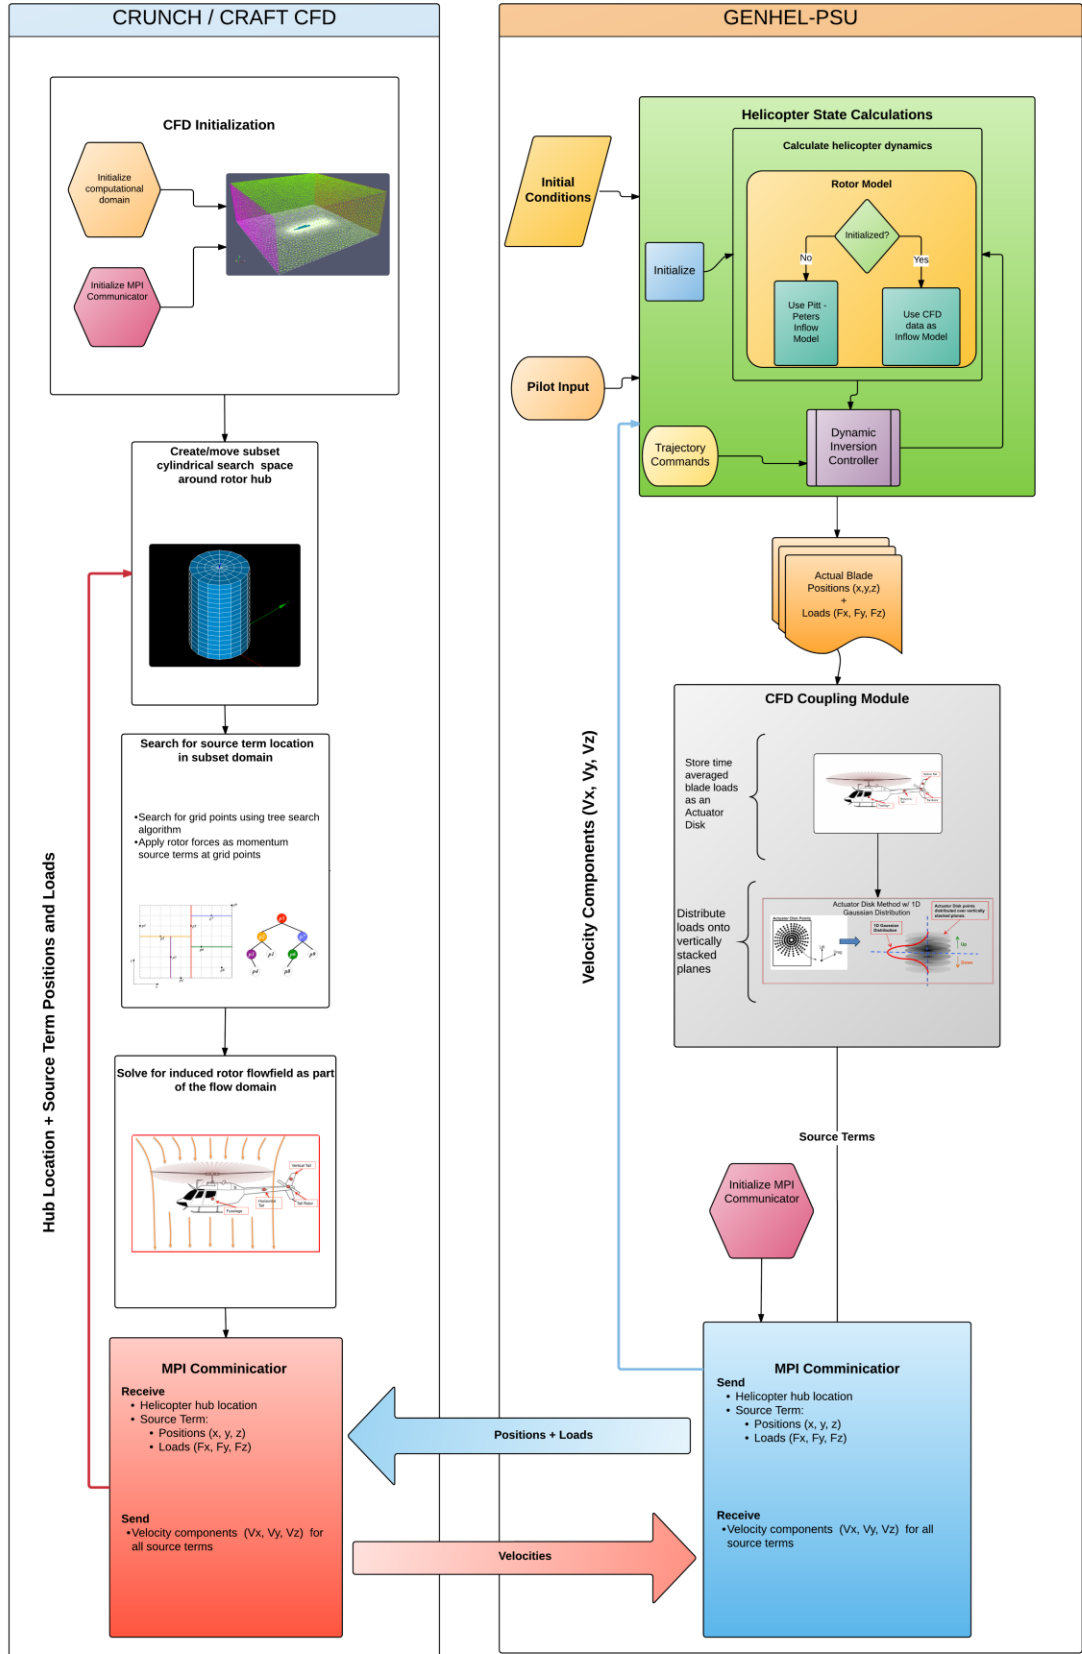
CRUNCH / CRAFT CFD

CFD Initialization

Initialize computational domain

Initialize MPI Communicator

Create/move subset cylindrical search space around rotor hub

Search for source term location in subset domain

•Search for grid points using tree search algorithm
•Apply rotor forces as momentum source terms at grid points

Solve for induced rotor flowfield as part of the flow domain

Hub Location + Source Term Positions and Loads

MPI Comminicator

Receive
• Helicopter hub location
• Source Term:
• Positions (x, y, z)
• Loads (Fx, Fy, Fz)

Send
•Velocity components (Vx, Vy, Vz) for all source terms

GENHEL-PSU

Initial Conditions

Pilot Input

Helicopter State Calculations

Calculate helicopter dynamics

Rotor Model

Initialized?

No

Yes

Initialize

Use Pitt - Peters Inflow Model

Use CFD data as Inflow Model

Trajectory Commands

Dynamic Inversion Controller

Actual Blade Positions (x,y,z) + Loads (Fx, Fy, Fz)

CFD Coupling Module

Store time averaged blade loads as an Actuator Disk

Distribute loads onto vertically stacked planes

Actuator Disk Method w/ 1D Gaussian Distribution

Velocity Components (Vx, Vy, Vz)

Source Terms

Initialize MPI Communicator

MPI Comminicator

Send
• Helicopter hub location
• Source Term:
• Positions (x, y, z)
• Loads (Fx, Fy, Fz)

Receive
•Velocity components (Vx, Vy, Vz) for all source terms

Positions + Loads

Velocities